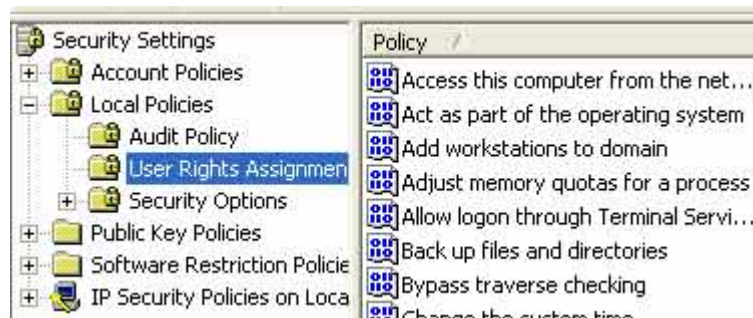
Security Settings
Account Policies
Local Policies
Audit Policy
User Rights Assignmen
Security Options
Public Key Policies
Software Restriction Policie
IP Security Policies on Loca

Policy

Access this computer from the net...
Act as part of the operating system
Add workstations to domain
Adjust memory quotas for a process
Allow logon through Terminal Servi...
Back up files and directories
Bypass traverse checking
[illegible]